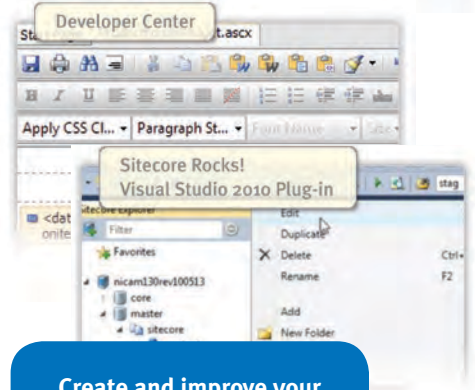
Developer Center

Sta

t.ascx

Apply CSS Cl... ▾ Paragraph St... ▾ Font Name ▾ Size ▾

Sitecore Rocks!
Visual Studio 2010 Plug-in

<dat
onite

stag

Sitecore Explorer

Filter

Favorites

nicam130rev100513

core

master

sitecore

Edit

Duplicate

Delete

Ctrl+

Rename

F2

Add

New Folder

Create and improve your